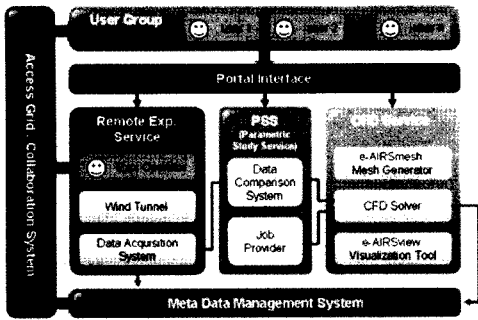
Access Grid : Collaboration System

User Group

Portal Interface

Remote Exp. Service

Wind Tunnel

Data Acquisition System

PSS (Parametric Study Service)

Data Comparison System

Job Provider

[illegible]

e-AIRSmesh Mesh Generator

CFD Solver

e-AIRSview Visualization Tool

Meta Data Management System